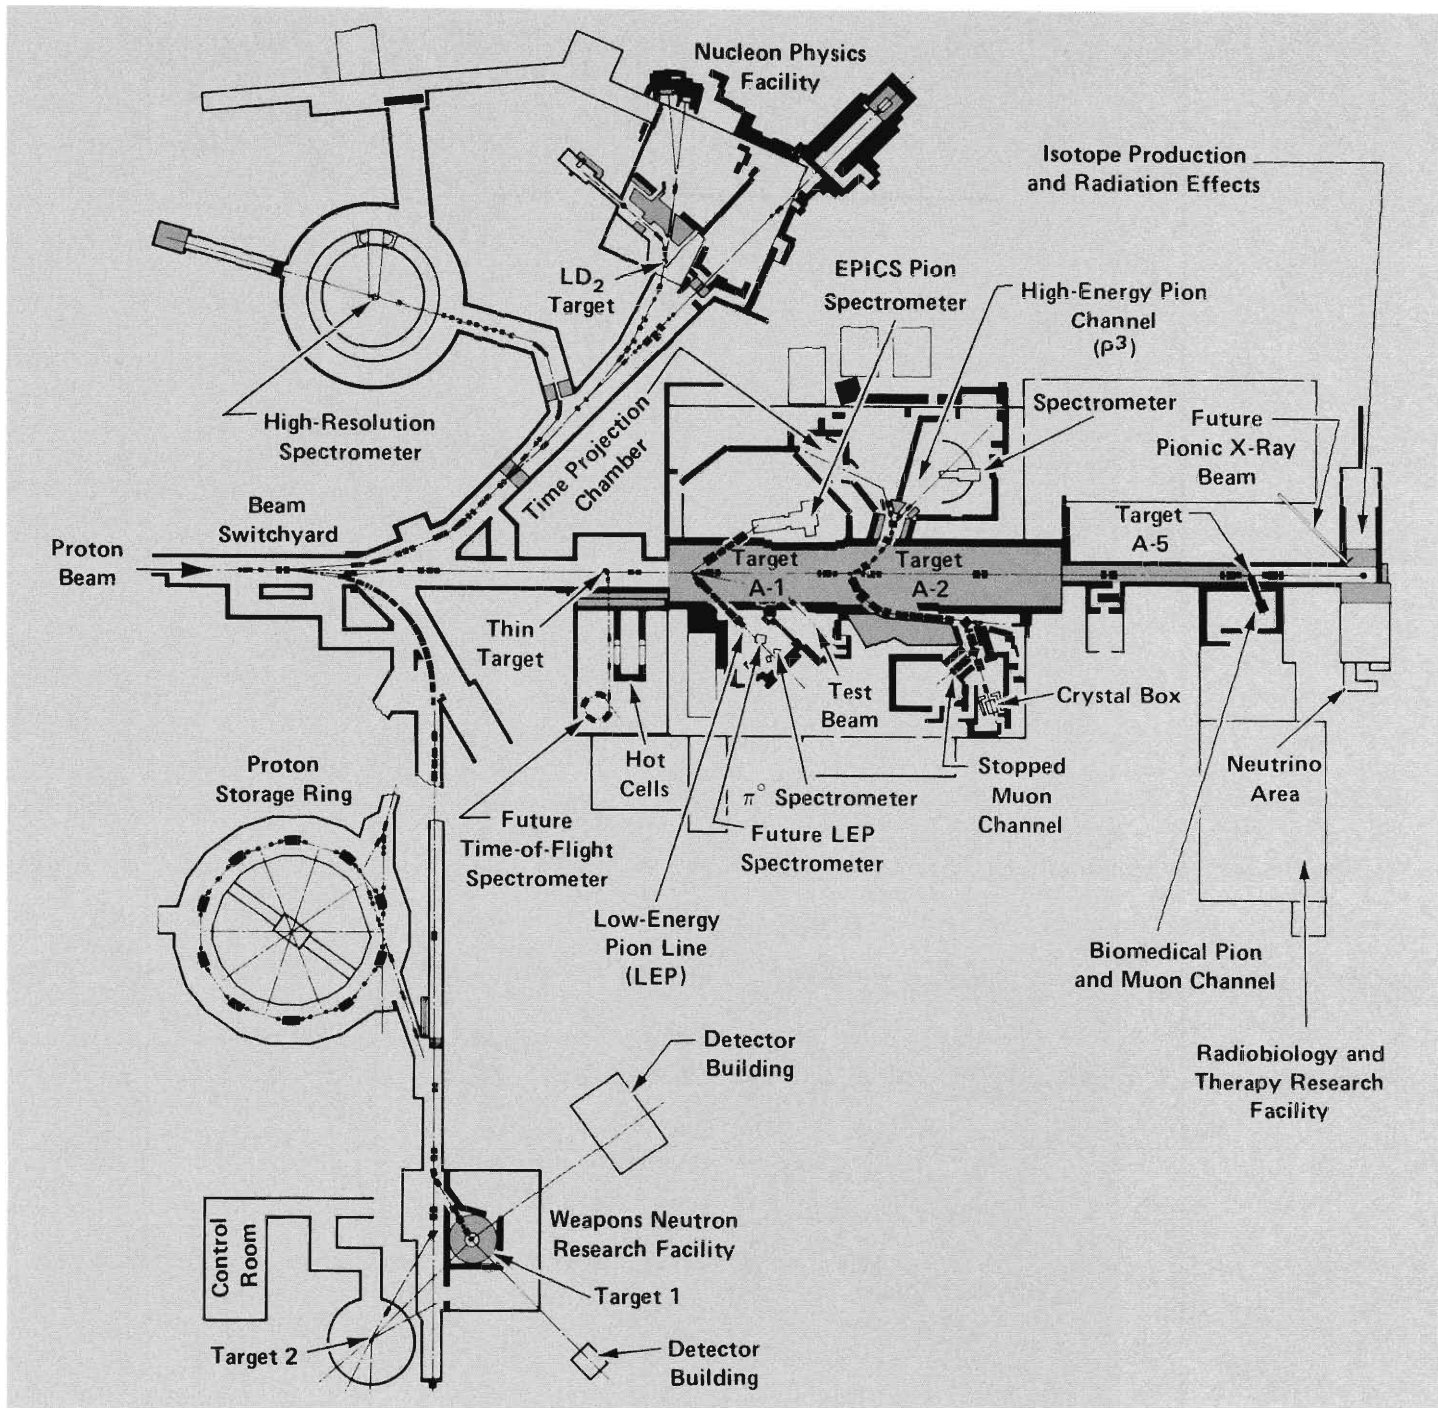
Nucleon Physics Facility

Isotope Production and Radiation Effects

$LD_2$ Target

EPICS Pion Spectrometer

High-Energy Pion Channel ($P^3$)

High-Resolution Spectrometer

Time Projection Chamber

Spectrometer

Future Pionic X-Ray Beam

Beam Switchyard

Target A-5

Proton Beam

Target A-1

Target A-2

Thin Target

Test Beam

Crystal Box

Hot Cells

Stopped Muon Channel

Neutrino Area

Proton Storage Ring

$\pi^\circ$ Spectrometer

Future Time-of-Flight Spectrometer

Future LEP Spectrometer

Low-Energy Pion Line (LEP)

Biomedical Pion and Muon Channel

Radiobiology and Therapy Research Facility

Detector Building

Control Room

Weapons Neutron Research Facility

Target 1

Target 2

Detector Building